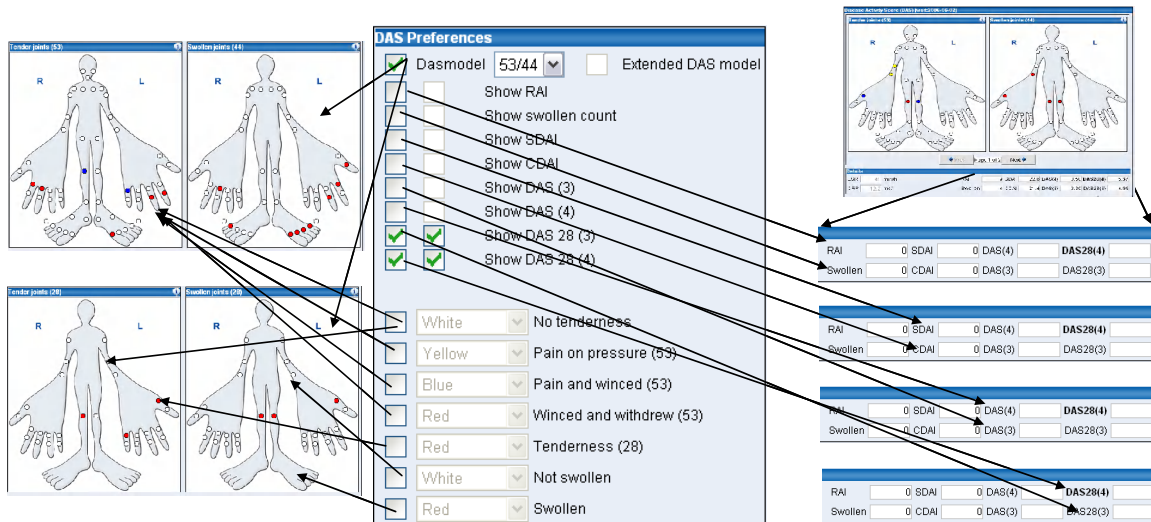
Tender joints (53)
Swollen joints (44)
R
L
R
L

Tender joints (28)
Swollen joints (28)
R
L
R
L

DAS Preferences
Dasmodel 53/44
Extended DAS model
Show RAI
Show swollen count
Show SDAI
Show CDAI
Show DAS (3)
Show DAS (4)
Show DAS 28 (3)
Show DAS 28 (4)
White No tenderness
Yellow Pain on pressure (53)
Blue Pain and winced (53)
Red Winced and withdrew (53)
Red Tenderness (28)
White Not swollen
Red Swollen

Disease Activity Score (DAS)
R L

| RAI | 0 | SDAI | 0 | DAS(4) | | DAS28(4) | |
|---|---|---|---|---|---|---|---|
| Swollen | 0 | CDAI | 0 | DAS(3) | | DAS28(3) | |

| RAI | 0 | SDAI | 0 | DAS(4) | | DAS28(4) | |
|---|---|---|---|---|---|---|---|
| Swollen | 0 | CDAI | 0 | DAS(3) | | DAS28(3) | |

| RAI | 0 | SDAI | 0 | DAS(4) | | DAS28(4) | |
|---|---|---|---|---|---|---|---|
| Swollen | 0 | CDAI | 0 | DAS(3) | | DAS28(3) | |

| RAI | 0 | SDAI | 0 | DAS(4) | | DAS28(4) | |
|---|---|---|---|---|---|---|---|
| Swollen | 0 | CDAI | 0 | DAS(3) | | DAS28(3) | |